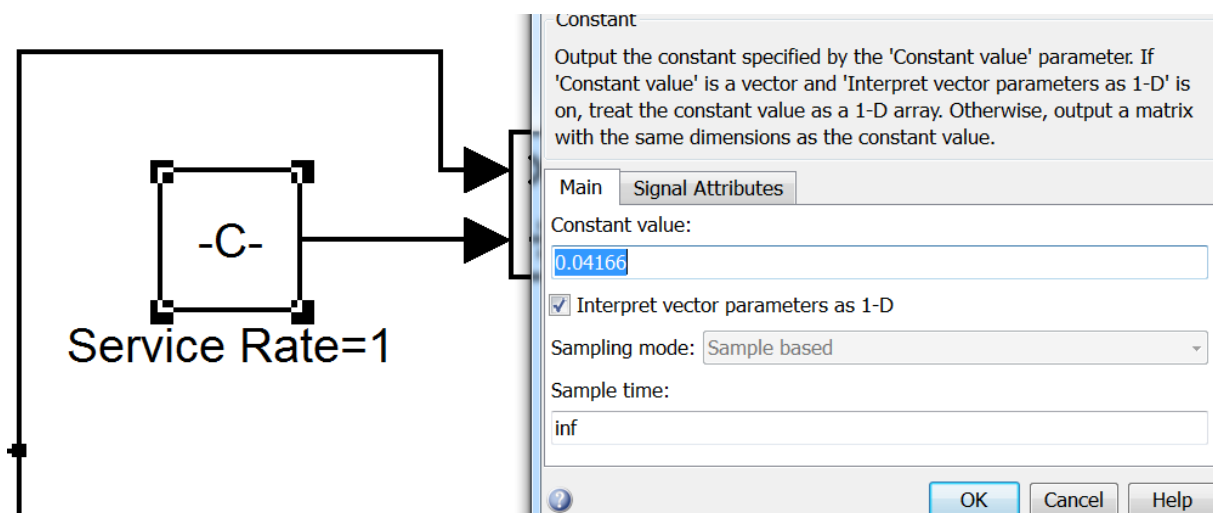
-C-

Service Rate=1

Constant

Output the constant specified by the 'Constant value' parameter. If 'Constant value' is a vector and 'Interpret vector parameters as 1-D' is on, treat the constant value as a 1-D array. Otherwise, output a matrix with the same dimensions as the constant value.

Main | Signal Attributes

Constant value:

0.04166

Interpret vector parameters as 1-D

Sampling mode: Sample based

Sample time:

inf

OK | Cancel | Help